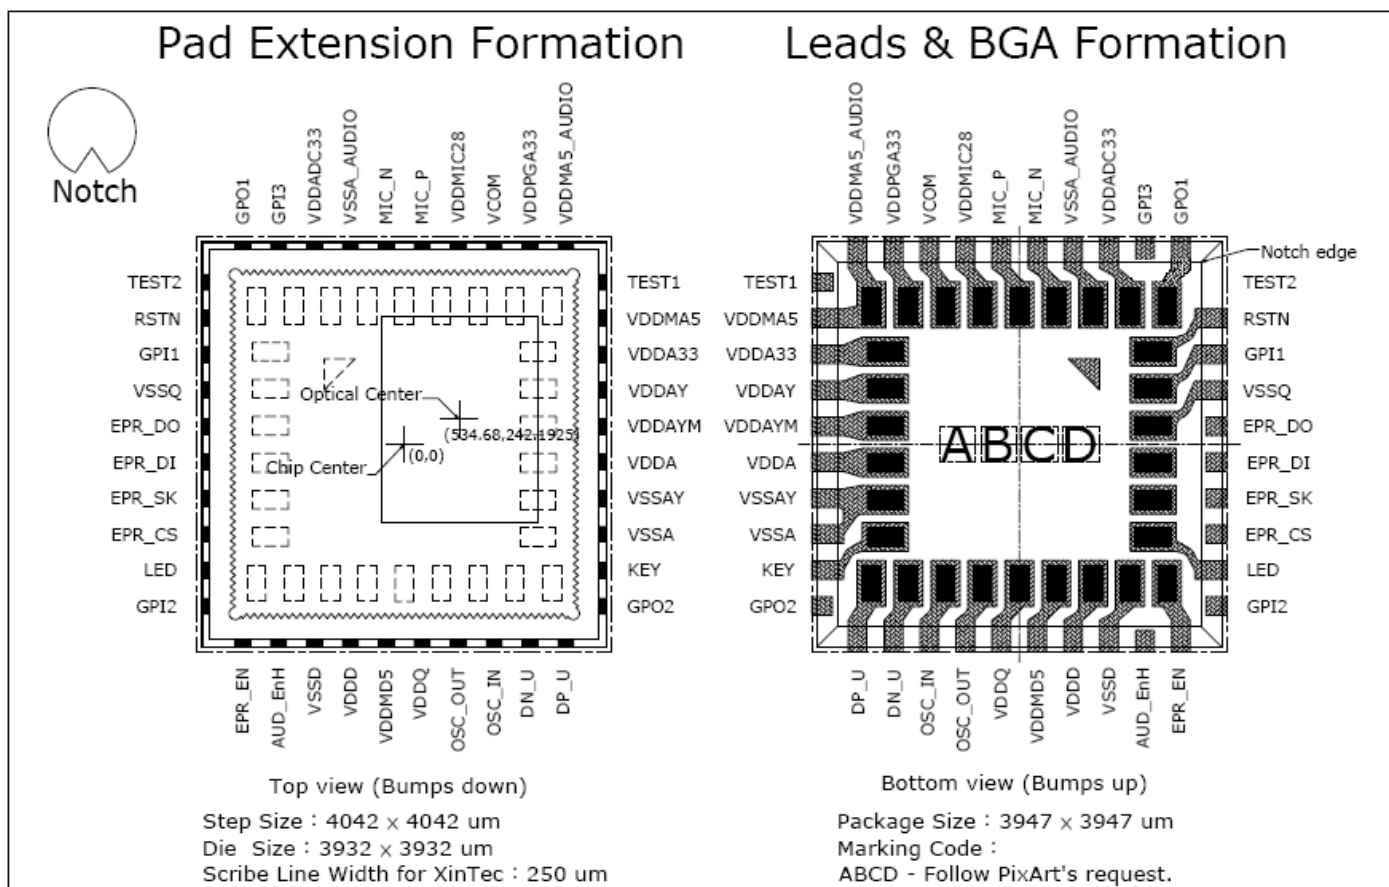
Pad Extension Formation

Leads & BGA Formation

Notch

GPO1 GPI3 VDDADC33 VSSA_AUDIO MIC_N MIC_P VDDMIC28 VCOM VDDPGA33 VDDMA5_AUDIO

TEST2
RSTN
GPI1
VSSQ
EPR_DO
EPR_DI
EPR_SK
EPR_CS
LED
GPI2

TEST1
VDDMA5
VDDA33
VDDAY
VDDAYM
VDDA
VSSAY
VSSA
KEY
GPO2

Optical Center
(534.68,242.1925)
Chip Center
(0,0)

EPR_EN AUD_EnH VSSD VDDD VDDMD5 VDDQ OSC_OUT OSC_IN DN_U DP_U

Top view (Bumps down)

Step Size : 4042 x 4042 um
Die Size : 3932 x 3932 um
Scribe Line Width for XinTec : 250 um

VDDMA5_AUDIO VDDPGA33 VCOM VDDMIC28 MIC_P MIC_N VSSA_AUDIO VDDADC33 GPI3 GPO1

Notch edge

TEST1
VDDMA5
VDDA33
VDDAY
VDDAYM
VDDA
VSSAY
VSSA
KEY
GPO2

ABCD

TEST2
RSTN
GPI1
VSSQ
EPR_DO
EPR_DI
EPR_SK
EPR_CS
LED
GPI2

DP_U DN_U OSC_IN OSC_OUT VDDQ VDDMD5 VDDD VSSD AUD_EnH EPR_EN

Bottom view (Bumps up)

Package Size : 3947 x 3947 um
Marking Code :
ABCD - Follow PixArt's request.